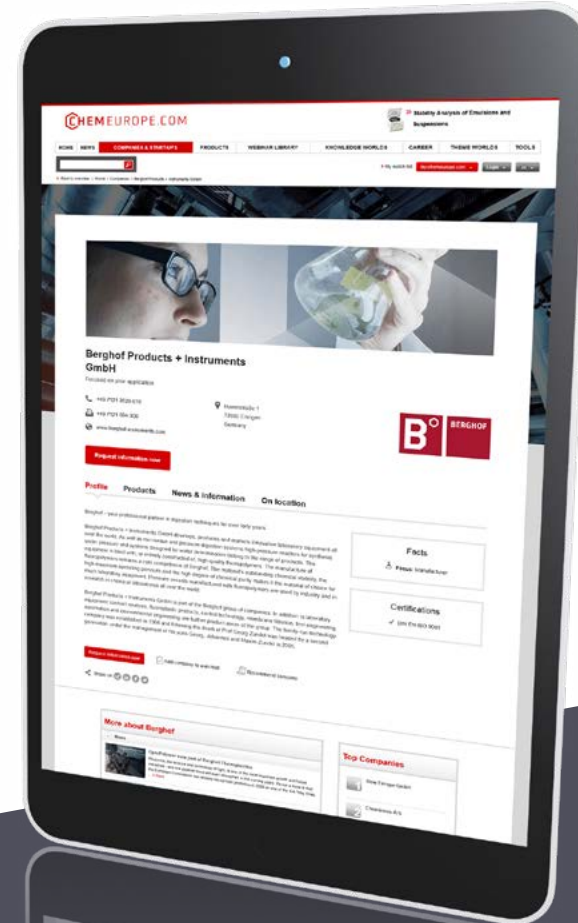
CHEMEUROPE.COM

Stability Analysis of Emulsions and Suspensions

HOME NEWS COMPANIES & STARTUPS PRODUCTS WEBINAR LIBRARY KNOWLEDGE WORLDS CAREER THEME WORLDS TOOLS

Berghof Products + Instruments GmbH

Focused on your application

+49 7121 894-0

+49 7121 894-300

Harretstraße 1
72800 Eningen
Germany

B° BERGHOF

Request information now

Profile Products News & information On location

Berghof – your professional partner in digestion techniques for over forty years.

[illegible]

Facts

Focus: Manufacturer

Certifications

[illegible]

Request information now

More about Berghof

News

Top Companies

1

2